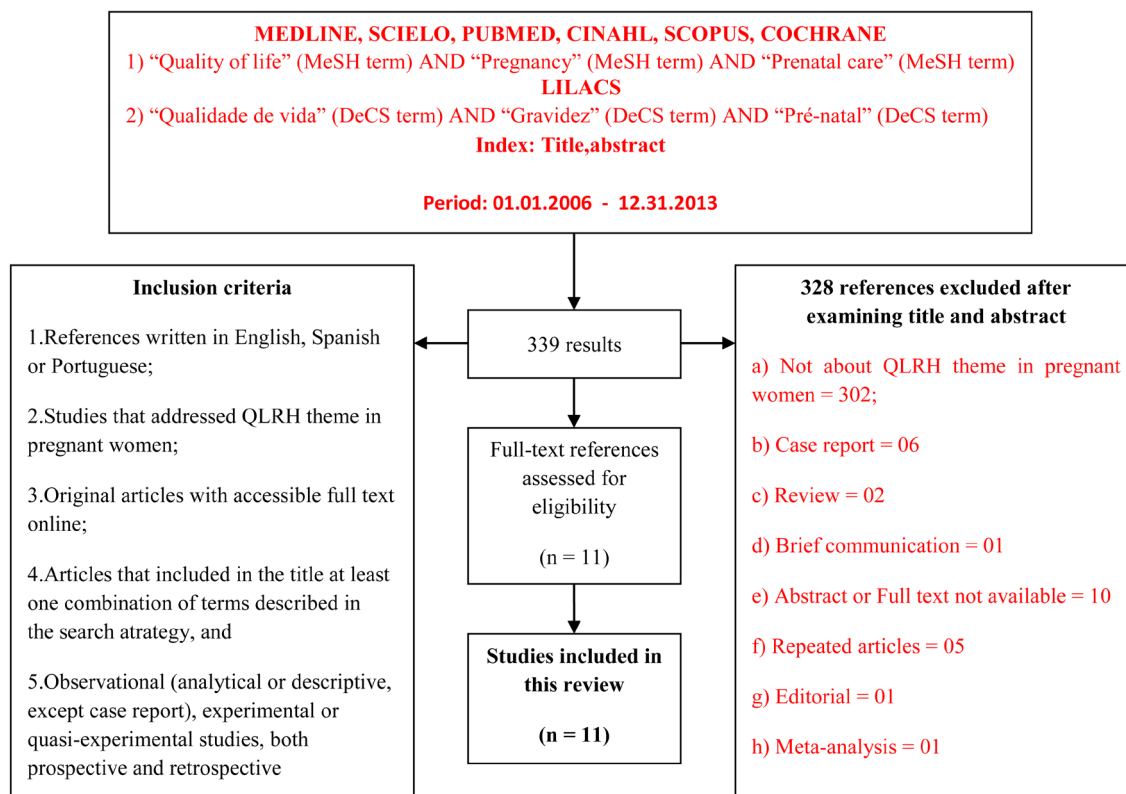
MEDLINE, SCIELO, PUBMED, CINAHL, SCOPUS, COCHRANE
1) “Quality of life” (MeSH term) AND “Pregnancy” (MeSH term) AND “Prenatal care” (MeSH term)
LILACS
2) “Qualidade de vida” (DeCS term) AND “Gravidez” (DeCS term) AND “Pré-natal” (DeCS term)
Index: Title,abstract

Period: 01.01.2006 - 12.31.2013

Inclusion criteria

1.References written in English, Spanish or Portuguese;

2.Studies that addressed QLRH theme in pregnant women;

3.Original articles with accessible full text online;

4.Articles that included in the title at least one combination of terms described in the search atrategy, and

5.Observational (analytical or descriptive, except case report), experimental or quasi-experimental studies, both prospective and retrospective

339 results

Full-text references assessed for eligibility

(n = 11)

Studies included in this review

(n = 11)

328 references excluded after examining title and abstract

a) Not about QLRH theme in pregnant women = 302;

b) Case report = 06

c) Review = 02

d) Brief communication = 01

e) Abstract or Full text not available = 10

f) Repeated articles = 05

g) Editorial = 01

h) Meta-analysis = 01